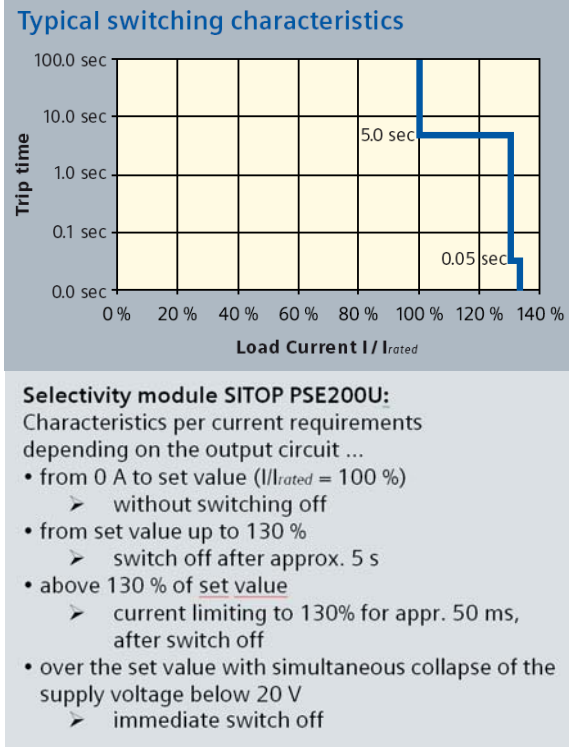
Typical switching characteristics

100.0 sec
10.0 sec
1.0 sec
0.1 sec
0.0 sec

Trip time

5.0 sec
0.05 sec

0 % 20 % 40 % 60 % 80 % 100 % 120 % 140 %

Load Current I / I$_{rated}$

Selectivity module SITOP PSE200U:
Characteristics per current requirements depending on the output circuit ...
• from 0 A to set value (I/I$_{rated}$ = 100 %)
➢ without switching off
• from set value up to 130 %
➢ switch off after approx. 5 s
• above 130 % of set value
➢ current limiting to 130% for appr. 50 ms, after switch off
• over the set value with simultaneous collapse of the supply voltage below 20 V
➢ immediate switch off